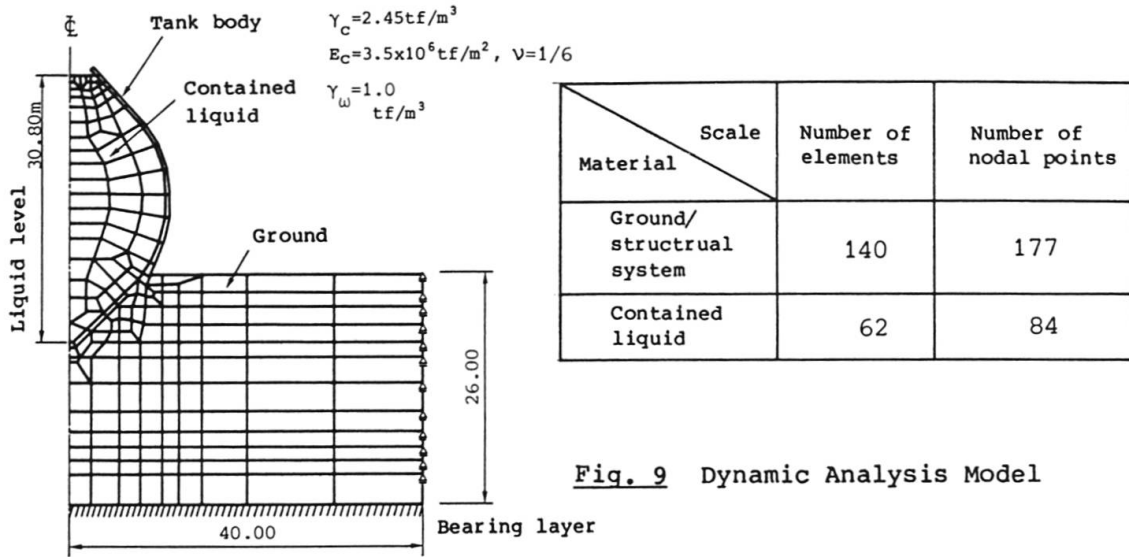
℄

Tank body

$\gamma_c=2.45tf/m^3$

$E_c=3.5x10^6tf/m^2$, $\nu=1/6$

Contained liquid

$\gamma_\omega=1.0$ $tf/m^3$

30.80m

Liquid level

Ground

26.00

40.00

Bearing layer

| Material \ Scale | Number of elements | Number of nodal points |
|---|---|---|
| Ground/ structrual system | 140 | 177 |
| Contained liquid | 62 | 84 |

Fig. 9 Dynamic Analysis Model